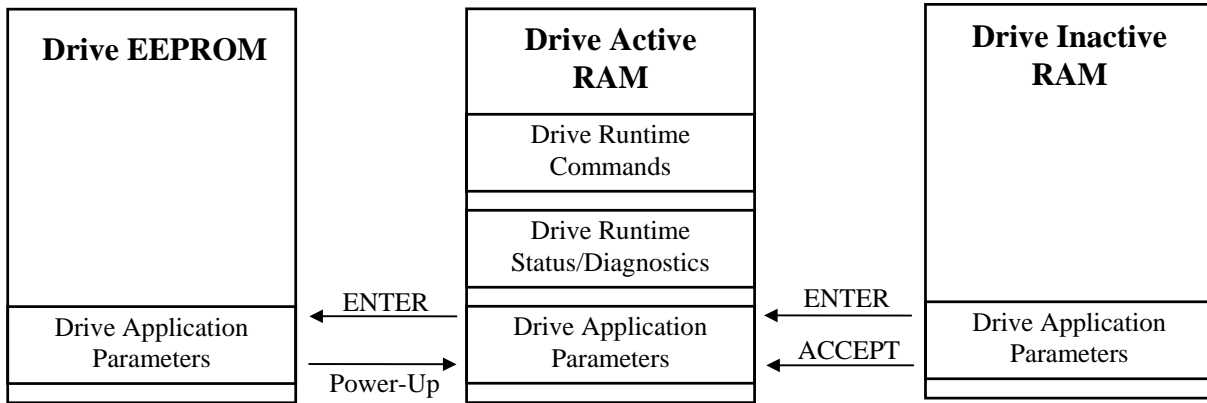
Drive EEPROM

Drive Application Parameters

ENTER

Power-Up

Drive Active RAM

Drive Runtime Commands

Drive Runtime Status/Diagnostics

Drive Application Parameters

ENTER

ACCEPT

Drive Inactive RAM

Drive Application Parameters